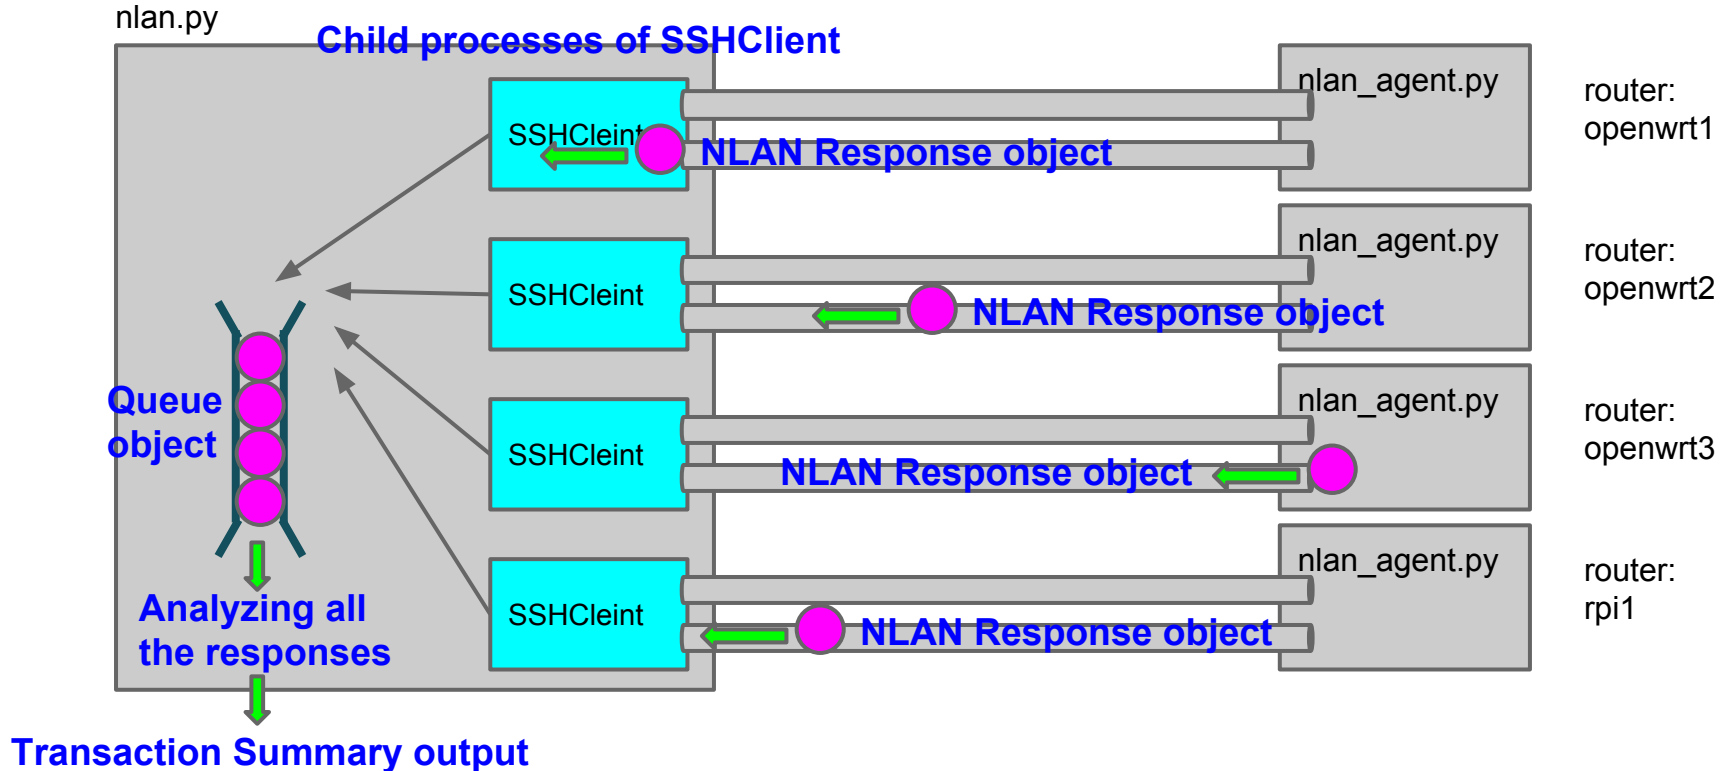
nlan.py

Child processes of SSHClient

SSHCleint

NLAN Response object

nlan_agent.py

router: openwrt1

SSHCleint

NLAN Response object

nlan_agent.py

router: openwrt2

Queue object

SSHCleint

NLAN Response object

nlan_agent.py

router: openwrt3

Analyzing all the responses

SSHCleint

NLAN Response object

nlan_agent.py

router: rpi1

Transaction Summary output